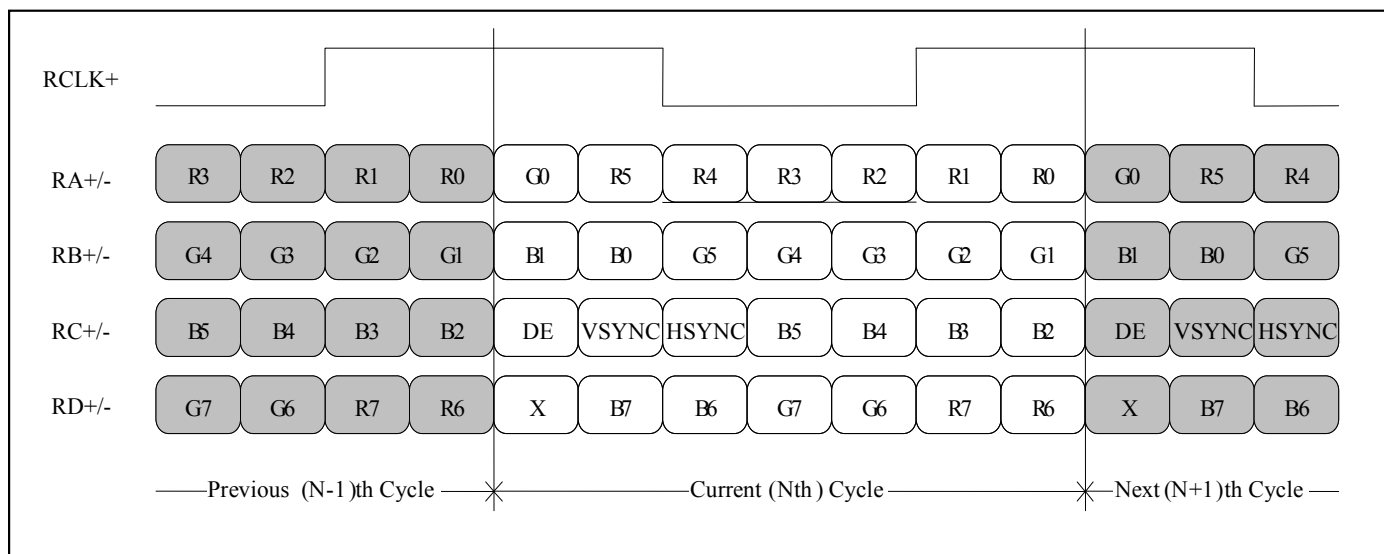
RCLK+

RA+/-
R3 R2 R1 R0 G0 R5 R4 R3 R2 R1 R0 G0 R5 R4

RB+/-
G4 G3 G2 G1 B1 B0 G5 G4 G3 G2 G1 B1 B0 G5

RC+/-
B5 B4 B3 B2 DE VSYNC HSYNC B5 B4 B3 B2 DE VSYNC HSYNC

RD+/-
G7 G6 R7 R6 X B7 B6 G7 G6 R7 R6 X B7 B6

Previous (N-1)th Cycle
Current (Nth) Cycle
Next (N+1)th Cycle